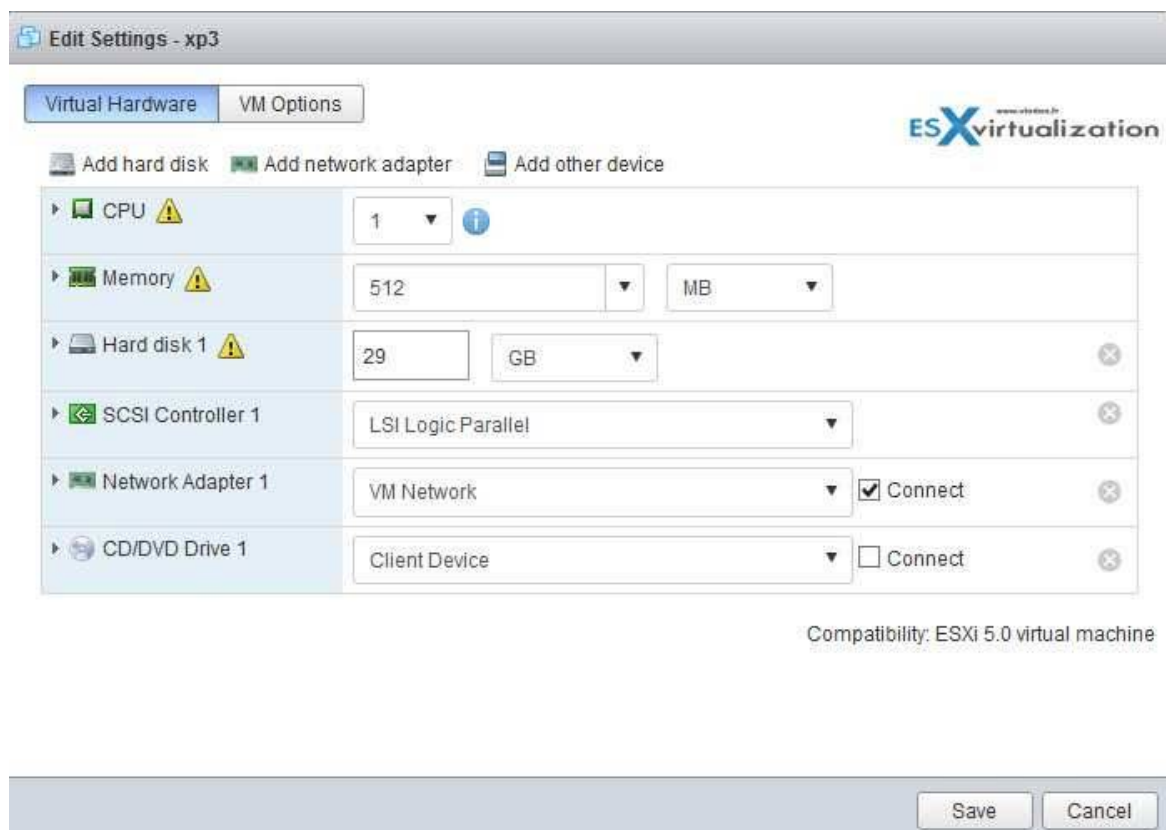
Edit Settings - xp3

Virtual Hardware VM Options

www.vladan.fr
ESXvirtualization

Add hard disk Add network adapter Add other device

| | |
|---|---|
| CPU | 1 |
| Memory | 512 MB |
| Hard disk 1 | 29 GB |
| SCSI Controller 1 | LSI Logic Parallel |
| Network Adapter 1 | VM Network ☑ Connect |
| CD/DVD Drive 1 | Client Device ☐ Connect |

Compatibility: ESXi 5.0 virtual machine

Save Cancel